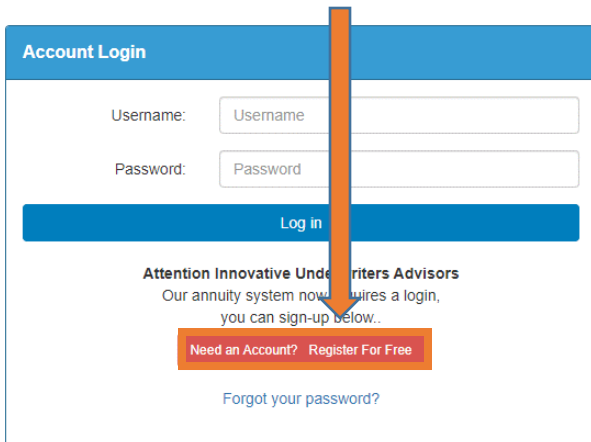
Account Login

Username: Username

Password: Password

Log in

Attention Innovative Unde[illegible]riters Advisors
Our annuity system now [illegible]uires a login,
you can sign-up below..

Need an Account? Register For Free

Forgot your password?